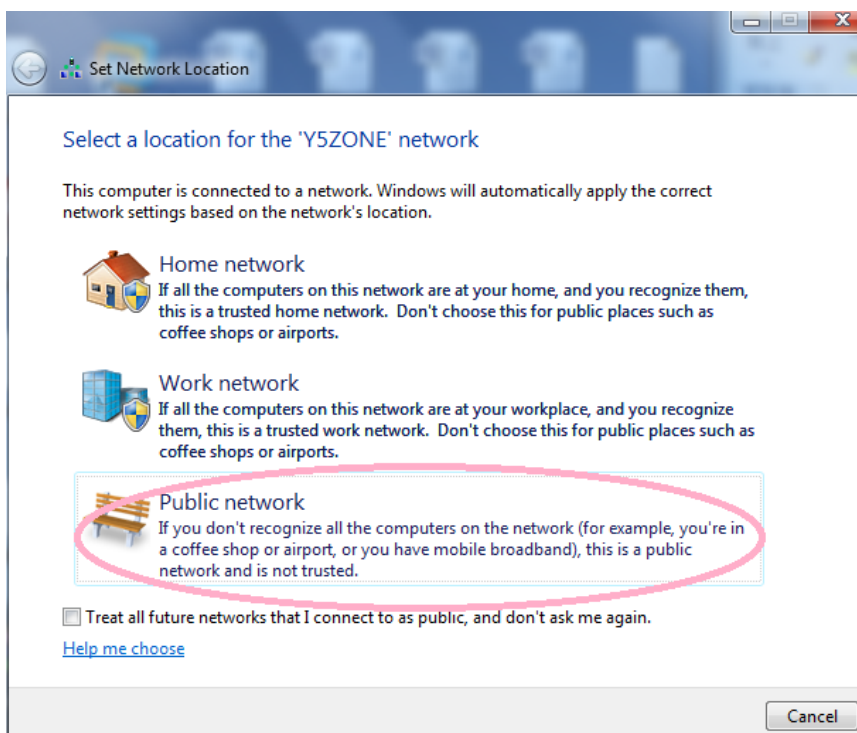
Set Network Location

Select a location for the 'Y5ZONE' network

This computer is connected to a network. Windows will automatically apply the correct network settings based on the network's location.

Home network
If all the computers on this network are at your home, and you recognize them, this is a trusted home network. Don't choose this for public places such as coffee shops or airports.

Work network
If all the computers on this network are at your workplace, and you recognize them, this is a trusted work network. Don't choose this for public places such as coffee shops or airports.

Public network
If you don't recognize all the computers on the network (for example, you're in a coffee shop or airport, or you have mobile broadband), this is a public network and is not trusted.

Treat all future networks that I connect to as public, and don't ask me again.

Help me choose

Cancel